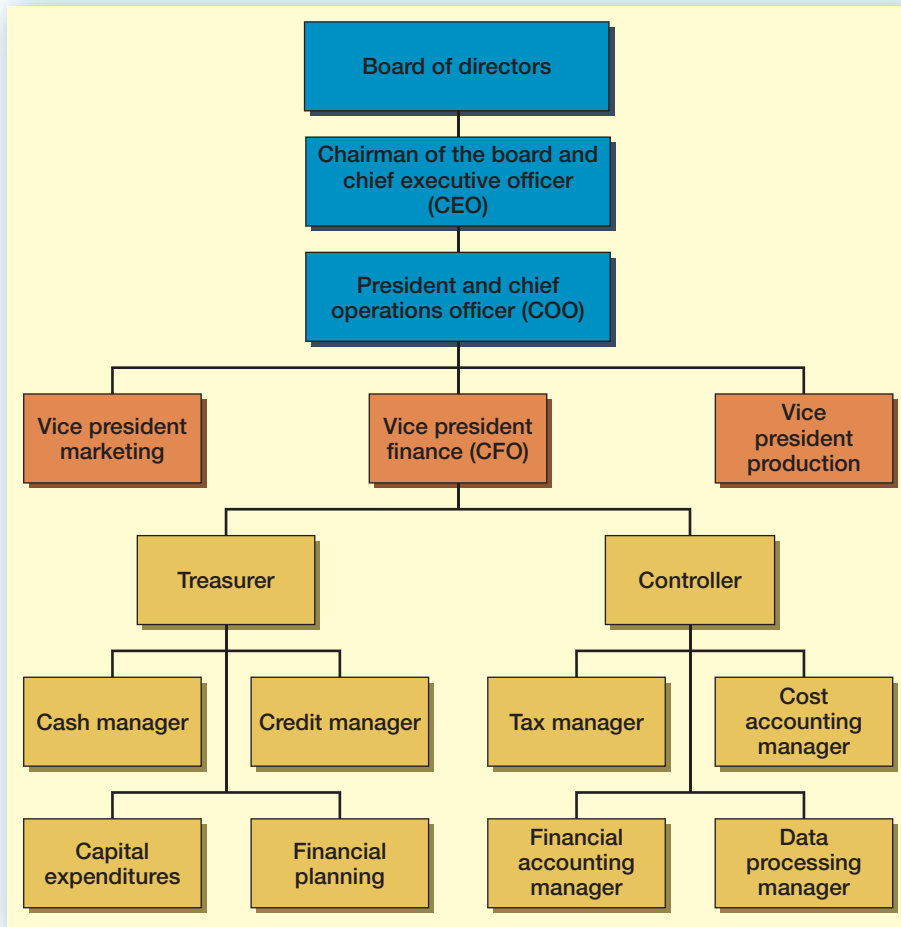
Board of directors

Chairman of the board and chief executive officer (CEO)

President and chief operations officer (COO)

Vice president marketing

Vice president finance (CFO)

Vice president production

Treasurer

Controller

Cash manager

Credit manager

Tax manager

Cost accounting manager

Capital expenditures

Financial planning

Financial accounting manager

Data processing manager